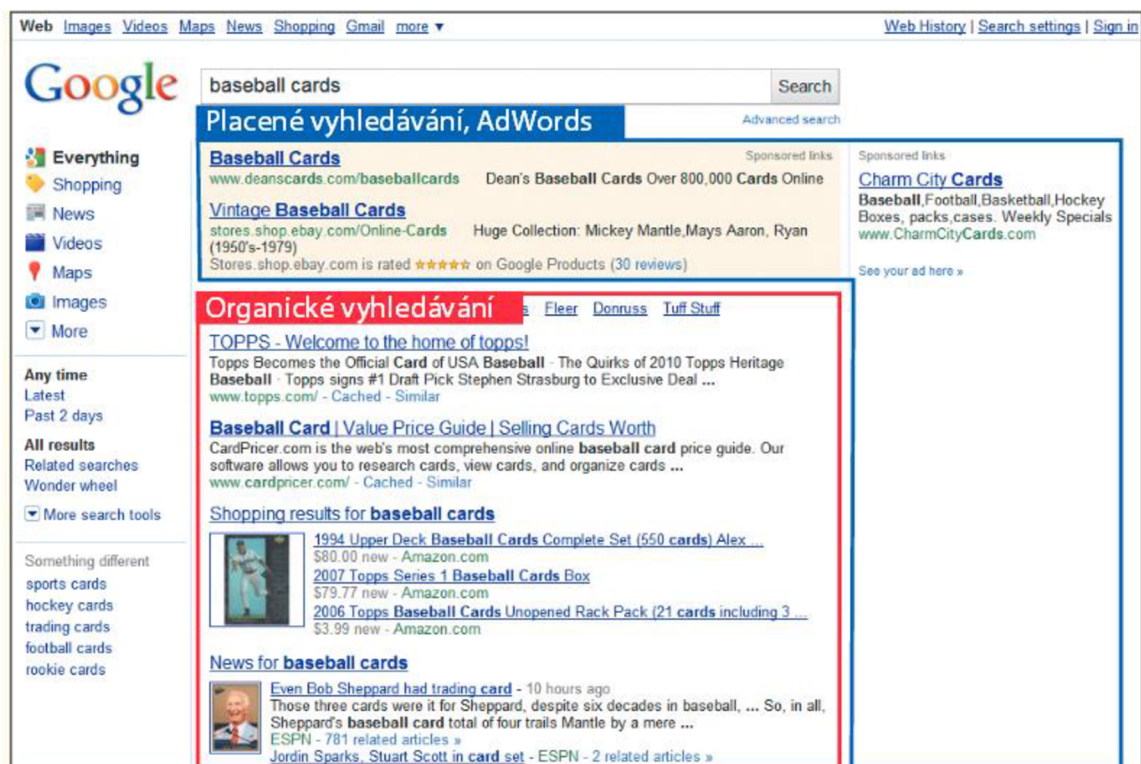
Web Images Videos Maps News Shopping Gmail more ▾

Web History | Search settings | Sign in

Google

baseball cards

Search

Placené vyhledávání, AdWords

Advanced search

Everything
Shopping
News
Videos
Maps
Images
More

Any time
Latest
Past 2 days

All results
Related searches
Wonder wheel

More search tools

Something different
sports cards
hockey cards
trading cards
football cards
rookie cards

Sponsored links

Baseball Cards
www.deanscards.com/baseballcards Dean's Baseball Cards Over 800,000 Cards Online

Vintage Baseball Cards
stores.shop.ebay.com/Online-Cards Huge Collection: Mickey Mantle,Mays Aaron, Ryan (1950's-1979)
Stores.shop.ebay.com is rated ★★★★★ on Google Products (30 reviews)

Sponsored links

Charm City Cards
Baseball,Football,Basketball,Hockey Boxes, packs,cases. Weekly Specials
www.CharmCityCards.com

See your ad here »

Organické vyhledávání

s Fleer Donruss Tuff Stuff

TOPPS - Welcome to the home of topps!
Topps Becomes the Official Card of USA Baseball · The Quirks of 2010 Topps Heritage Baseball · Topps signs #1 Draft Pick Stephen Strasburg to Exclusive Deal ...
www.topps.com/ - Cached - Similar

Baseball Card | Value Price Guide | Selling Cards Worth
CardPricer.com is the web's most comprehensive online baseball card price guide. Our software allows you to research cards, view cards, and organize cards ...
www.cardpricer.com/ - Cached - Similar

Shopping results for baseball cards

1994 Upper Deck Baseball Cards Complete Set (550 cards) Alex ...
$80.00 new - Amazon.com
2007 Topps Series 1 Baseball Cards Box
$79.77 new - Amazon.com
2006 Topps Baseball Cards Unopened Rack Pack (21 cards including 3 ...
$3.99 new - Amazon.com

News for baseball cards

Even Bob Sheppard had trading card - 10 hours ago
Those three cards were it for Sheppard, despite six decades in baseball, ... So, in all, Sheppard's baseball card total of four trails Mantle by a mere ...
ESPN - 781 related articles »
Jordin Sparks, Stuart Scott in card set - ESPN - 2 related articles »